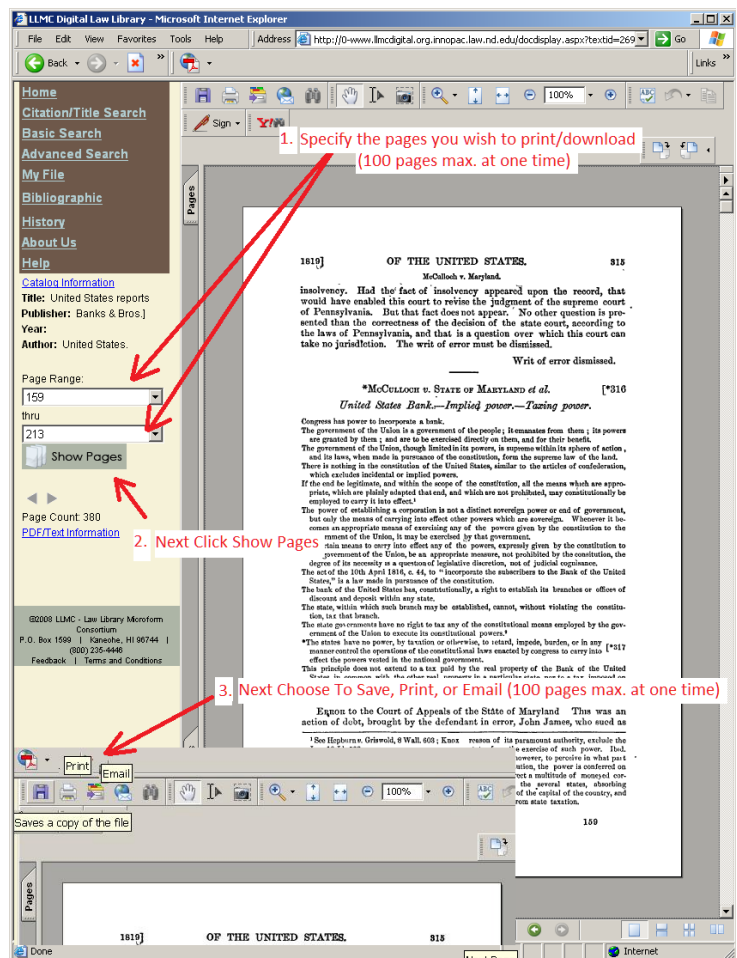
LLMC Digital Law Library - Microsoft Internet Explorer

File Edit View Favorites Tools Help Address http://0-www.llmcdigital.org.innopac.law.nd.edu/docdisplay.aspx?textid=269 Go

Back Links

Home
Citation/Title Search
Basic Search
Advanced Search
My File
Bibliographic
History
About Us
Help

Catalog Information
Title: United States reports
Publisher: Banks & Bros.]
Year:
Author: United States.

Page Range:
159
thru
213
Show Pages

Page Count: 380
PDF/Text Information

©2008 LLMC - Law Library Microform Consortium
P.O. Box 1599 | Kaneohe, HI 96744 | (800) 235-4446
Feedback | Terms and Conditions

Sign

100%

Pages

1. Specify the pages you wish to print/download (100 pages max. at one time)

1819] OF THE UNITED STATES. 315

McCulloch v. Maryland.

insolvency. Had the fact of insolvency appeared upon the record, that would have enabled this court to revise the judgment of the supreme court of Pennsylvania. But that fact does not appear. No other question is presented than the correctness of the decision of the state court, according to the laws of Pennsylvania, and that is a question over which this court can take no jurisdiction. The writ of error must be dismissed.

Writ of error dismissed.

*McCulloch v. State of Maryland et al. [*316

United States Bank.—Implied power.—Taxing power.

Congress has power to incorporate a bank.

The government of the Union is a government of the people; it emanates from them; its powers are granted by them; and are to be exercised directly on them, and for their benefit.

The government of the Union, though limited in its powers, is supreme within its sphere of action, and its laws, when made in pursuance of the constitution, form the supreme law of the land.

There is nothing in the constitution of the United States, similar to the articles of confederation, which excludes incidental or implied powers.

If the end be legitimate, and within the scope of the constitution, all the means which are appropriate, which are plainly adapted that end, and which are not prohibited, may constitutionally be employed to carry it into effect.¹

The power of establishing a corporation is not a distinct sovereign power or end of government, but only the means of carrying into effect other powers which are sovereign. Whenever it becomes an appropriate means of exercising any of the powers given by the constitution to the government of the Union, it may be exercised by that government.

2. Next Click Show Pages

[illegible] means to carry into effect any of the powers, expressly given by the constitution to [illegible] government of the Union, be an appropriate measure, not prohibited by the constitution, the degree of its necessity is a question of legislative discretion, not of judicial cognisance.

The act of the 10th April 1816, c. 44, to "incorporate the subscribers to the Bank of the United States," is a law made in pursuance of the constitution.

The bank of the United States has, constitutionally, a right to establish its branches or offices of discount and deposit within any state.

The state, within which such branch may be established, cannot, without violating the constitution, tax that branch.

The state governments have no right to tax any of the constitutional means employed by the government of the Union to execute its constitutional powers.²

*The states have no power, by taxation or otherwise, to retard, impede, burden, or in any manner control the operations of the constitutional laws enacted by congress to carry into [*317 effect the powers vested in the national government.

This principle does not extend to a tax paid by the real property of the Bank of the United States in common with the other real property in a particular state, nor to a tax imposed on

3. Next Choose To Save, Print, or Email (100 pages max. at one time)

Error to the Court of Appeals of the State of Maryland This was an action of debt, brought by the defendant in error, John James, who sued as

¹ See Hepburn v. Griswold, 8 Wall. 603; Knox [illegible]

Print
Email

100%

Saves a copy of the file

159

Pages

1819] OF THE UNITED STATES. 315

Done

Internet